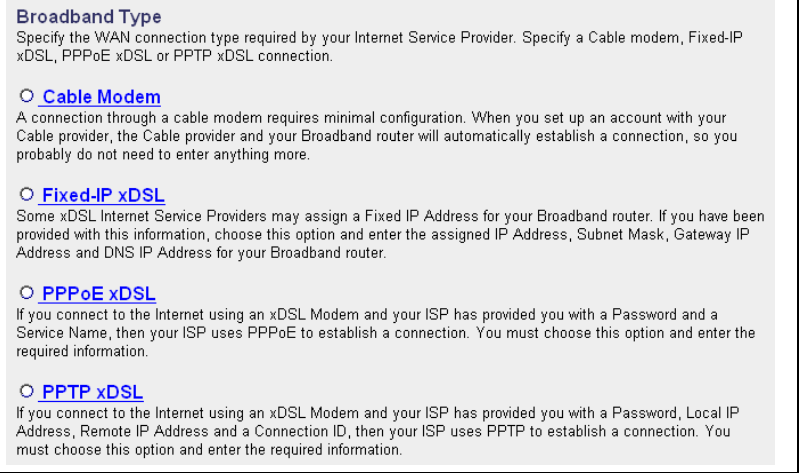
Broadband Type
Specify the WAN connection type required by your Internet Service Provider. Specify a Cable modem, Fixed-IP xDSL, PPPoE xDSL or PPTP xDSL connection.

Cable Modem
A connection through a cable modem requires minimal configuration. When you set up an account with your Cable provider, the Cable provider and your Broadband router will automatically establish a connection, so you probably do not need to enter anything more.

Fixed-IP xDSL
Some xDSL Internet Service Providers may assign a Fixed IP Address for your Broadband router. If you have been provided with this information, choose this option and enter the assigned IP Address, Subnet Mask, Gateway IP Address and DNS IP Address for your Broadband router.

PPPoE xDSL
If you connect to the Internet using an xDSL Modem and your ISP has provided you with a Password and a Service Name, then your ISP uses PPPoE to establish a connection. You must choose this option and enter the required information.

PPTP xDSL
If you connect to the Internet using an xDSL Modem and your ISP has provided you with a Password, Local IP Address, Remote IP Address and a Connection ID, then your ISP uses PPTP to establish a connection. You must choose this option and enter the required information.